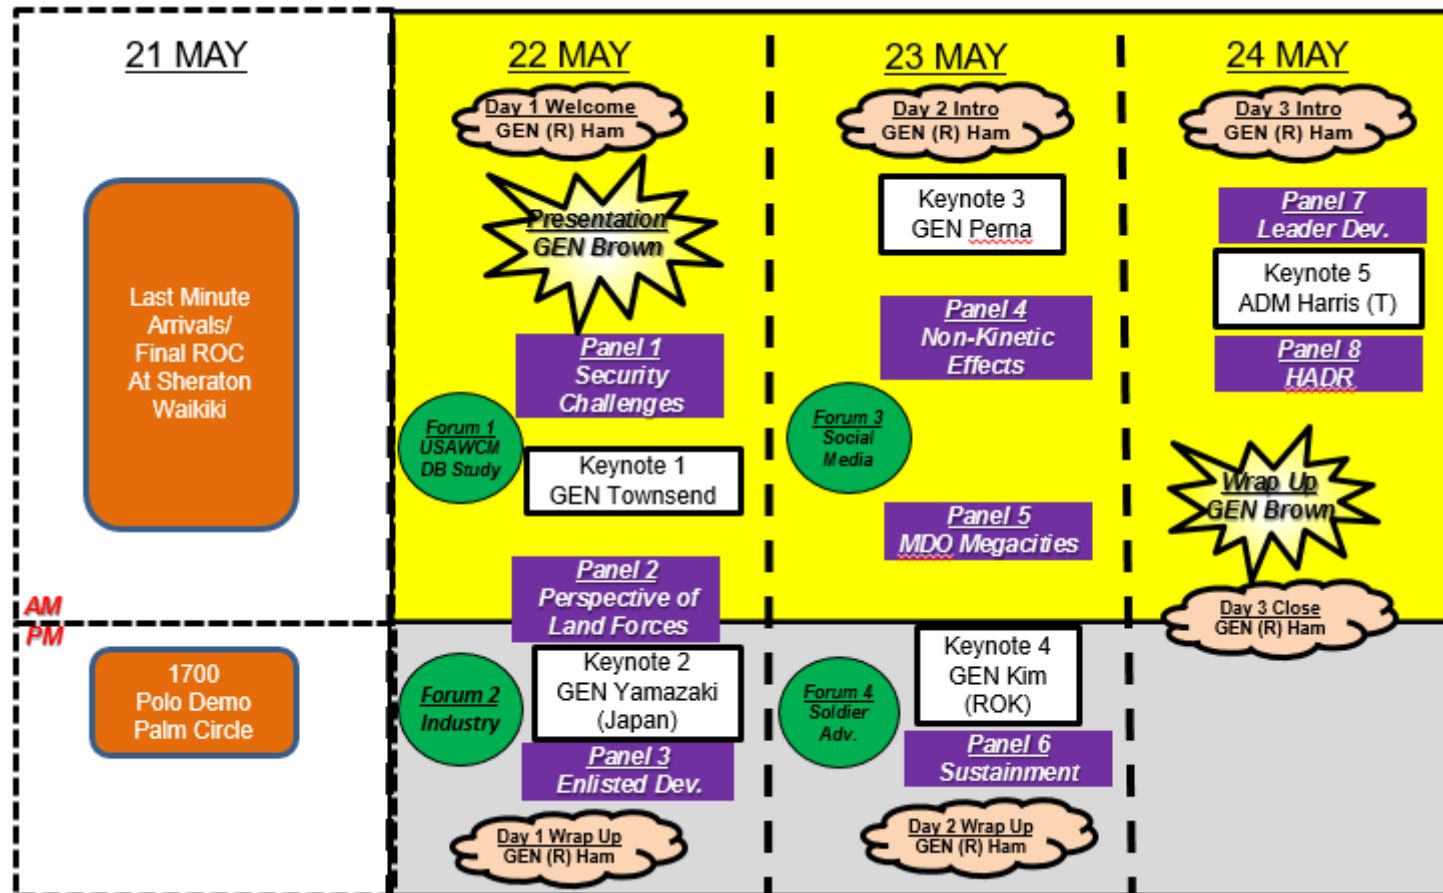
21 MAY

Last Minute Arrivals/ Final ROC At Sheraton Waikiki

AM
PM

1700 Polo Demo Palm Circle

22 MAY

Day 1 Welcome
GEN (R) Ham

Presentation
GEN Brown

Panel 1
Security Challenges

Forum 1
USAWCM DB Study

Keynote 1
GEN Townsend

Panel 2
Perspective of Land Forces

Forum 2
Industry

Keynote 2
GEN Yamazaki (Japan)

Panel 3
Enlisted Dev.

Day 1 Wrap Up
GEN (R) Ham

23 MAY

Day 2 Intro
GEN (R) Ham

Keynote 3
GEN Perna

Panel 4
Non-Kinetic Effects

Forum 3
Social Media

Panel 5
MDO Megacities

Forum 4
Soldier Adv.

Keynote 4
GEN Kim (ROK)

Panel 6
Sustainment

Day 2 Wrap Up
GEN (R) Ham

24 MAY

Day 3 Intro
GEN (R) Ham

Panel 7
Leader Dev.

Keynote 5
ADM Harris (T)

Panel 8
HADR

Wrap Up
GEN Brown

Day 3 Close
GEN (R) Ham